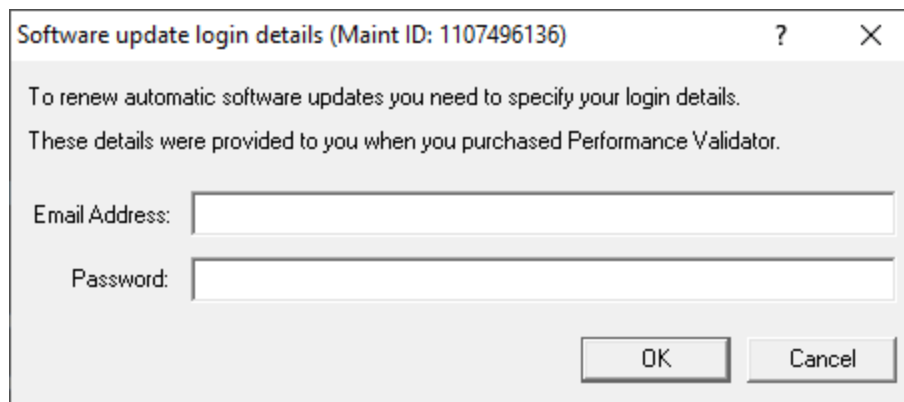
Software update login details (Maint ID: 1107496136)

?

×

To renew automatic software updates you need to specify your login details.

These details were provided to you when you purchased Performance Validator.

Email Address:

Password:

OK

Cancel